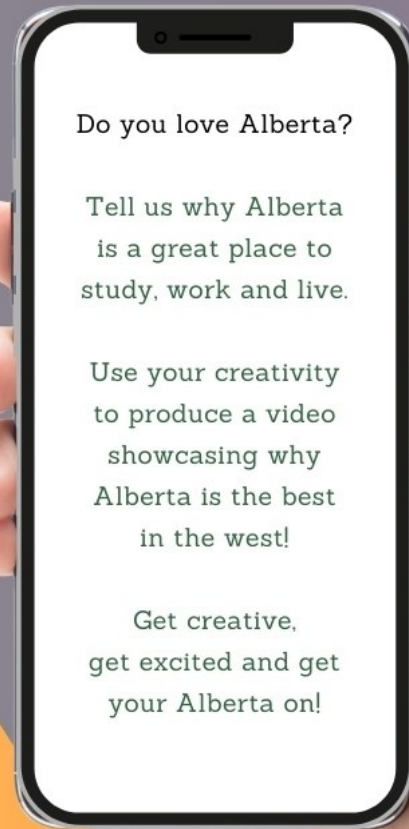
Do you love Alberta?

Tell us why Alberta is a great place to study, work and live.

Use your creativity to produce a video showcasing why Alberta is the best in the west!

Get creative, get excited and get your Alberta on!